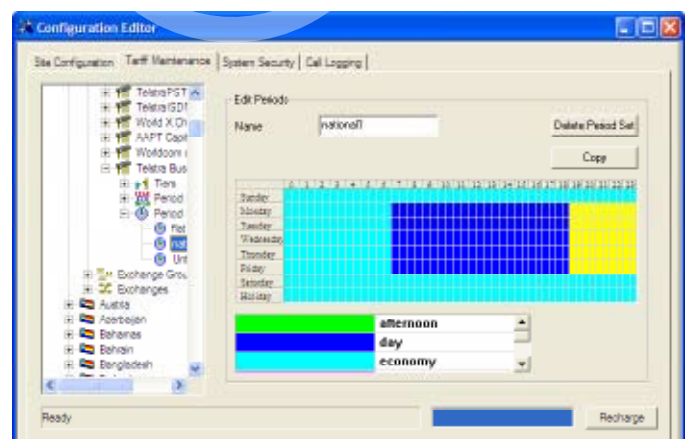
Configuration Editor

Site Configuration | Tariff Maintenance | System Security | Call Logging

Telstra PST
Telstra ISDI
World X Ch
AAPT Capit
Worldcom
Telstra Bus
Tiers
Period
Period
Nat
nat
Uni
Exchange Grou
Exchanges
Austria
Azerbaijan
Bahamas
Bahrain
Bangladesh

Edit Periods

Name national1

Delete Period Set

Copy

| | 1 | 2 | 3 | 4 | 5 | 6 | 7 | 8 | 9 | 10 | 11 | 12 | 13 | 14 | 15 | 16 | 17 | 18 | 19 | 20 | 21 | 22 | 23 |
|---|---|---|---|---|---|---|---|---|---|---|---|---|---|---|---|---|---|---|---|---|---|---|---|
| Sunday | | | | | | | | | | | | | | | | | | | | | | | |
| Monday | | | | | | | | | | | | | | | | | | | | | | | |
| Tuesday | | | | | | | | | | | | | | | | | | | | | | | |
| Wednesday | | | | | | | | | | | | | | | | | | | | | | | |
| Thursday | | | | | | | | | | | | | | | | | | | | | | | |
| Friday | | | | | | | | | | | | | | | | | | | | | | | |
| Saturday | | | | | | | | | | | | | | | | | | | | | | | |
| Holiday | | | | | | | | | | | | | | | | | | | | | | | |

afternoon
day
economy

Ready

Recharge